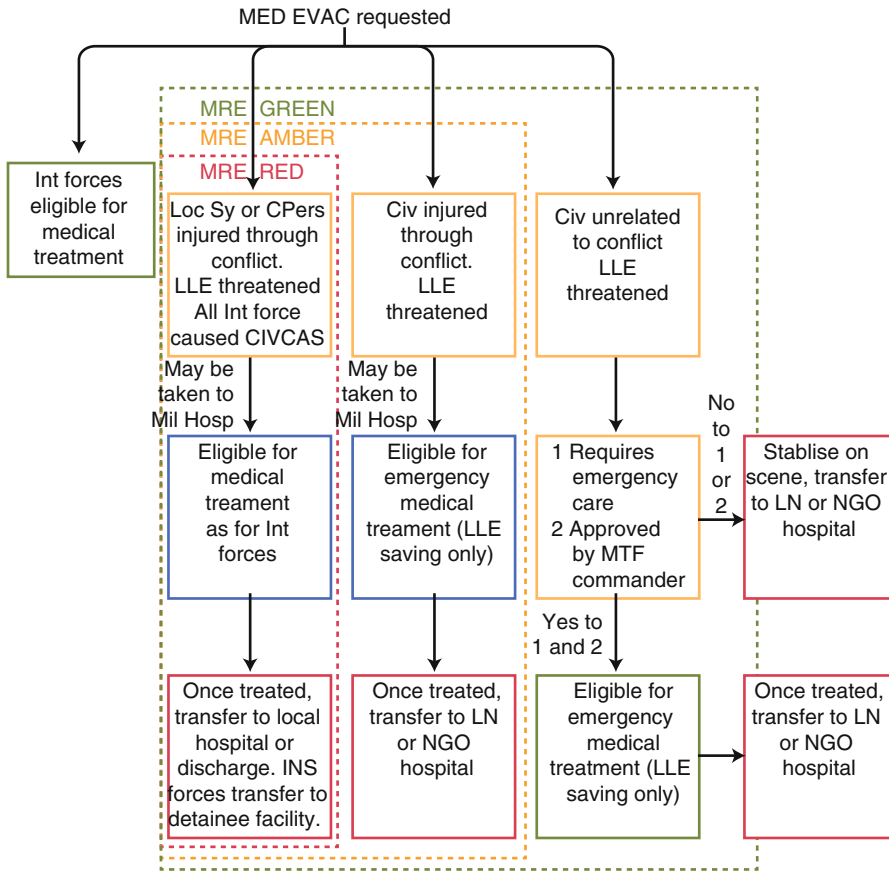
MED EVAC requested

Int forces eligible for medical treatment

MRE GREEN

MRE AMBER

MRE RED

Loc Sy or CPers injured through conflict. LLE threatened All Int force caused CIVCAS

Civ injured through conflict. LLE threatened

Civ unrelated to conflict LLE threatened

May be taken to Mil Hosp

May be taken to Mil Hosp

Eligible for medical treament as for Int forces

Eligible for emergency medical treament (LLE saving only)

1 Requires emergency care
2 Approved by MTF commander

No to 1 or 2

Stablise on scene, transfer to LN or NGO hospital

Yes to 1 and 2

Once treated, transfer to local hospital or discharge. INS forces transfer to detainee facility.

Once treated, transfer to LN or NGO hospital

Eligible for emergency medical treatment (LLE saving only)

Once treated, transfer to LN or NGO hospital